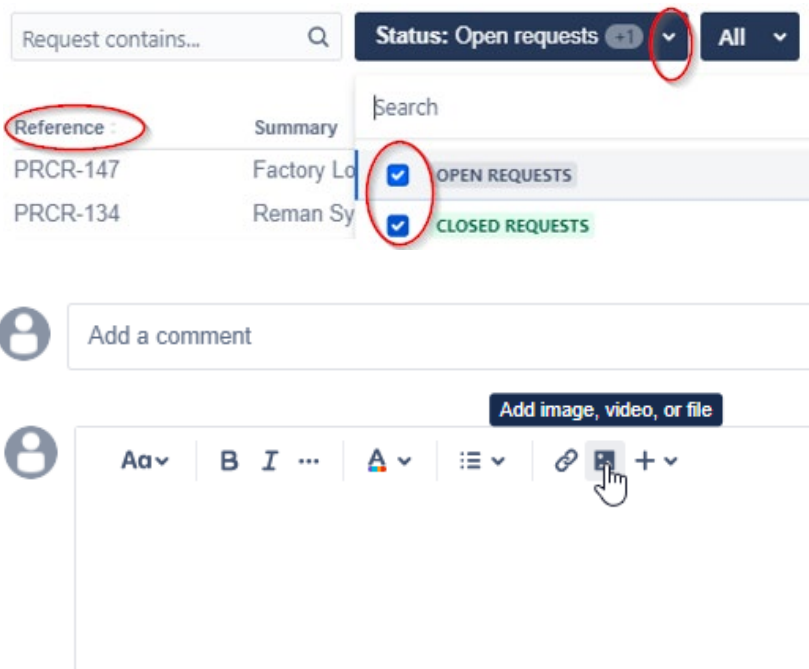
Request contains...

Status: Open requests +1

All

Search

Reference

Summary

PRCR-147

Factory Lo

PRCR-134

Reman Sy

OPEN REQUESTS

CLOSED REQUESTS

Add a comment

Add image, video, or file

Aa

B

I

···

A

+